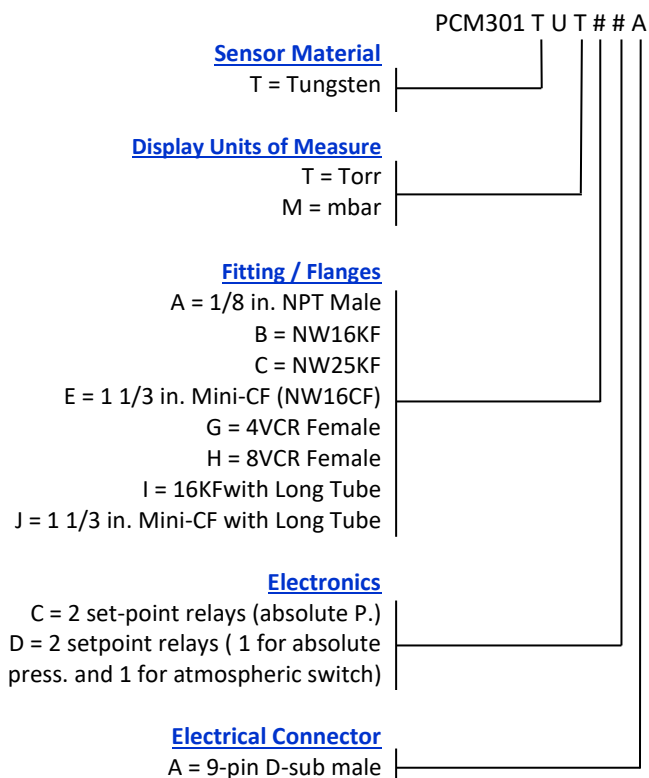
PCM301 T U T # # A

Sensor Material
T = Tungsten

Display Units of Measure
T = Torr
M = mbar

Fitting / Flanges
A = 1/8 in. NPT Male
B = NW16KF
C = NW25KF
E = 1 1/3 in. Mini-CF (NW16CF)
G = 4VCR Female
H = 8VCR Female
I = 16KFwith Long Tube
J = 1 1/3 in. Mini-CF with Long Tube

Electronics
C = 2 set-point relays (absolute P.)
D = 2 setpoint relays ( 1 for absolute press. and 1 for atmospheric switch)

Electrical Connector
A = 9-pin D-sub male